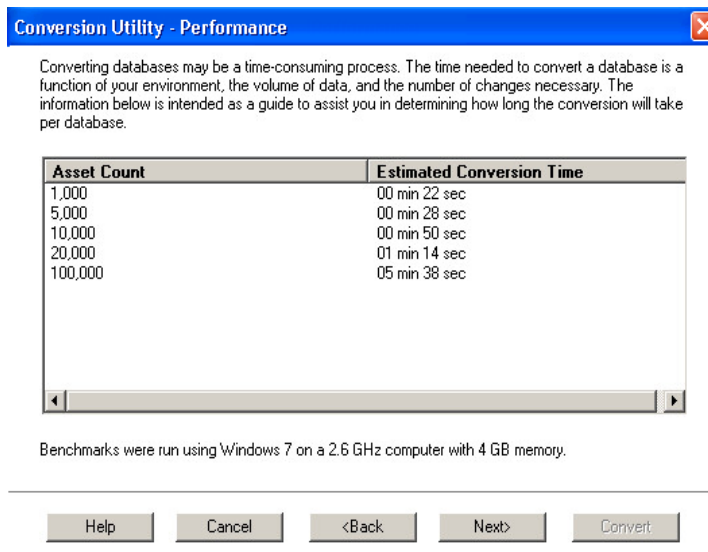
Conversion Utility - Performance

Converting databases may be a time-consuming process. The time needed to convert a database is a function of your environment, the volume of data, and the number of changes necessary. The information below is intended as a guide to assist you in determining how long the conversion will take per database.

| Asset Count | Estimated Conversion Time |
|---|---|
| 1,000 | 00 min 22 sec |
| 5,000 | 00 min 28 sec |
| 10,000 | 00 min 50 sec |
| 20,000 | 01 min 14 sec |
| 100,000 | 05 min 38 sec |

Benchmarks were run using Windows 7 on a 2.6 GHz computer with 4 GB memory.

Help Cancel <Back Next> Convert